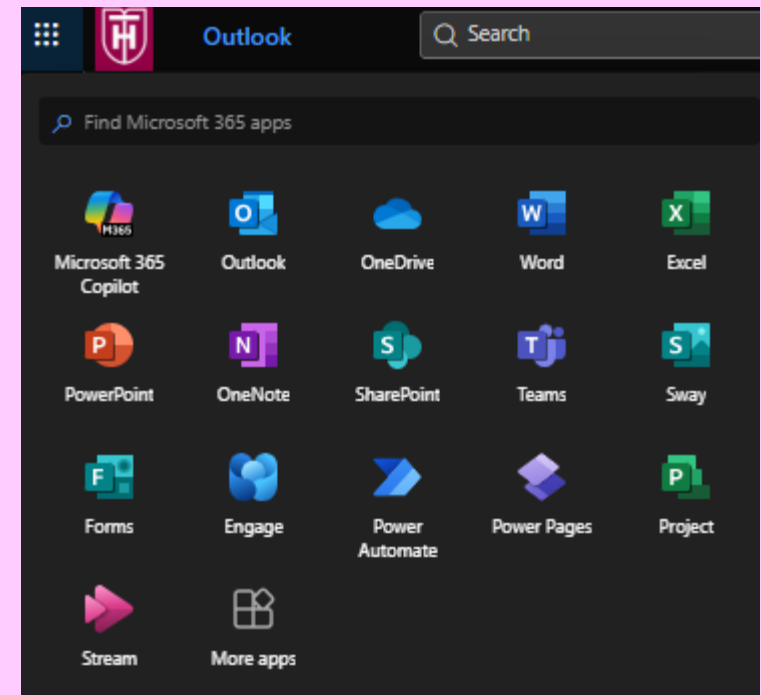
Outlook

Search

Find Microsoft 365 apps

M365

Microsoft 365 Copilot

Outlook

OneDrive

Word

Excel

PowerPoint

OneNote

SharePoint

Teams

Sway

Forms

Engage

Power Automate

Power Pages

Project

Stream

More apps